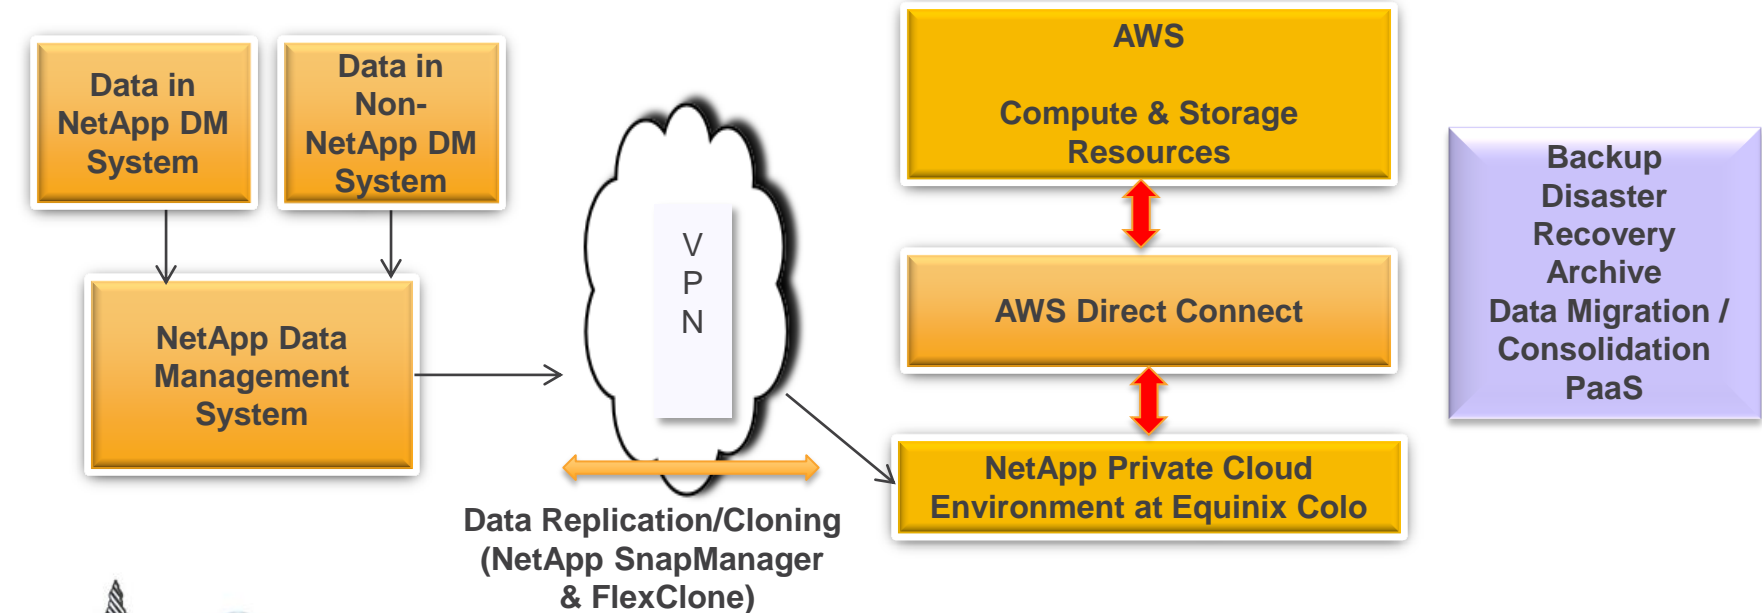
Data in NetApp DM System

Data in Non-NetApp DM System

NetApp Data Management System

V
P
N

Data Replication/Cloning (NetApp SnapManager & FlexClone)

AWS

Compute & Storage Resources

AWS Direct Connect

NetApp Private Cloud Environment at Equinix Colo

Backup
Disaster Recovery
Archive
Data Migration / Consolidation
PaaS